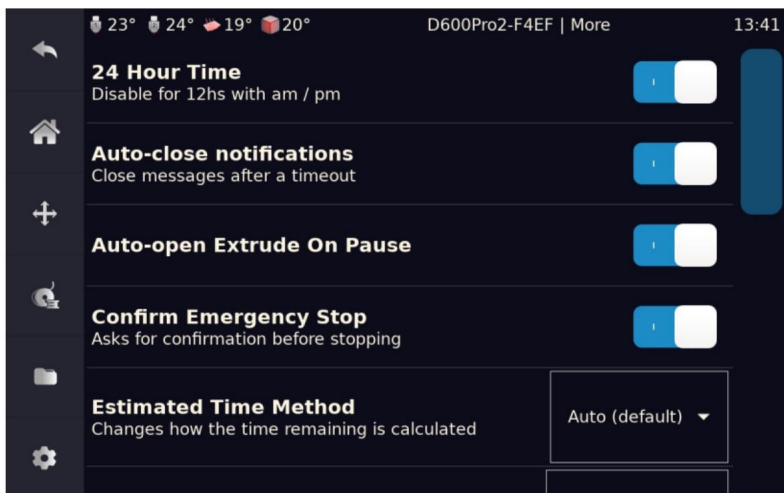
23° 24° 19° 20° D600Pro2-F4EF | More 13:41

24 Hour Time
Disable for 12hs with am / pm

Auto-close notifications
Close messages after a timeout

Auto-open Extrude On Pause

Confirm Emergency Stop
Asks for confirmation before stopping

Estimated Time Method
Changes how the time remaining is calculated

Auto (default)